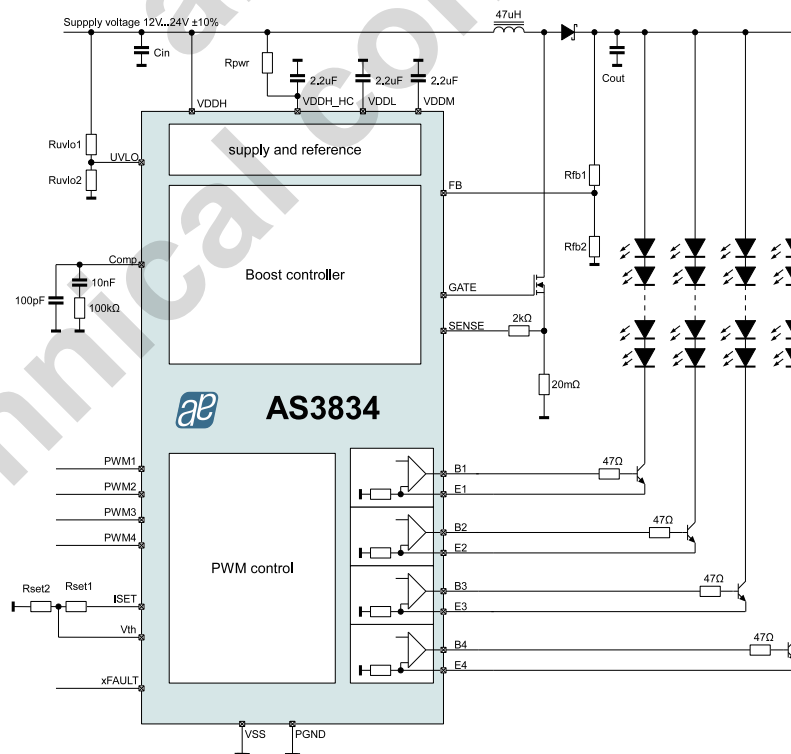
Suppply voltage 12V...24V ±10%

Cin

47uH

Cout

Rpwr

2.2uF

2.2uF

2.2uF

VDDH

VDDH_HC

VDDL

VDDM

Ruvlo1

UVLO

Ruvlo2

supply and reference

FB

Rfb1

Rfb2

Comp

10nF

100pF

100kΩ

Boost controller

GATE

SENSE

2kΩ

20mΩ

AS3834

PWM1

PWM2

PWM3

PWM4

PWM control

B1

E1

47Ω

B2

E2

47Ω

B3

E3

47Ω

B4

E4

47Ω

Rset2

Rset1

ISET

Vth

xFAULT

VSS

PGND